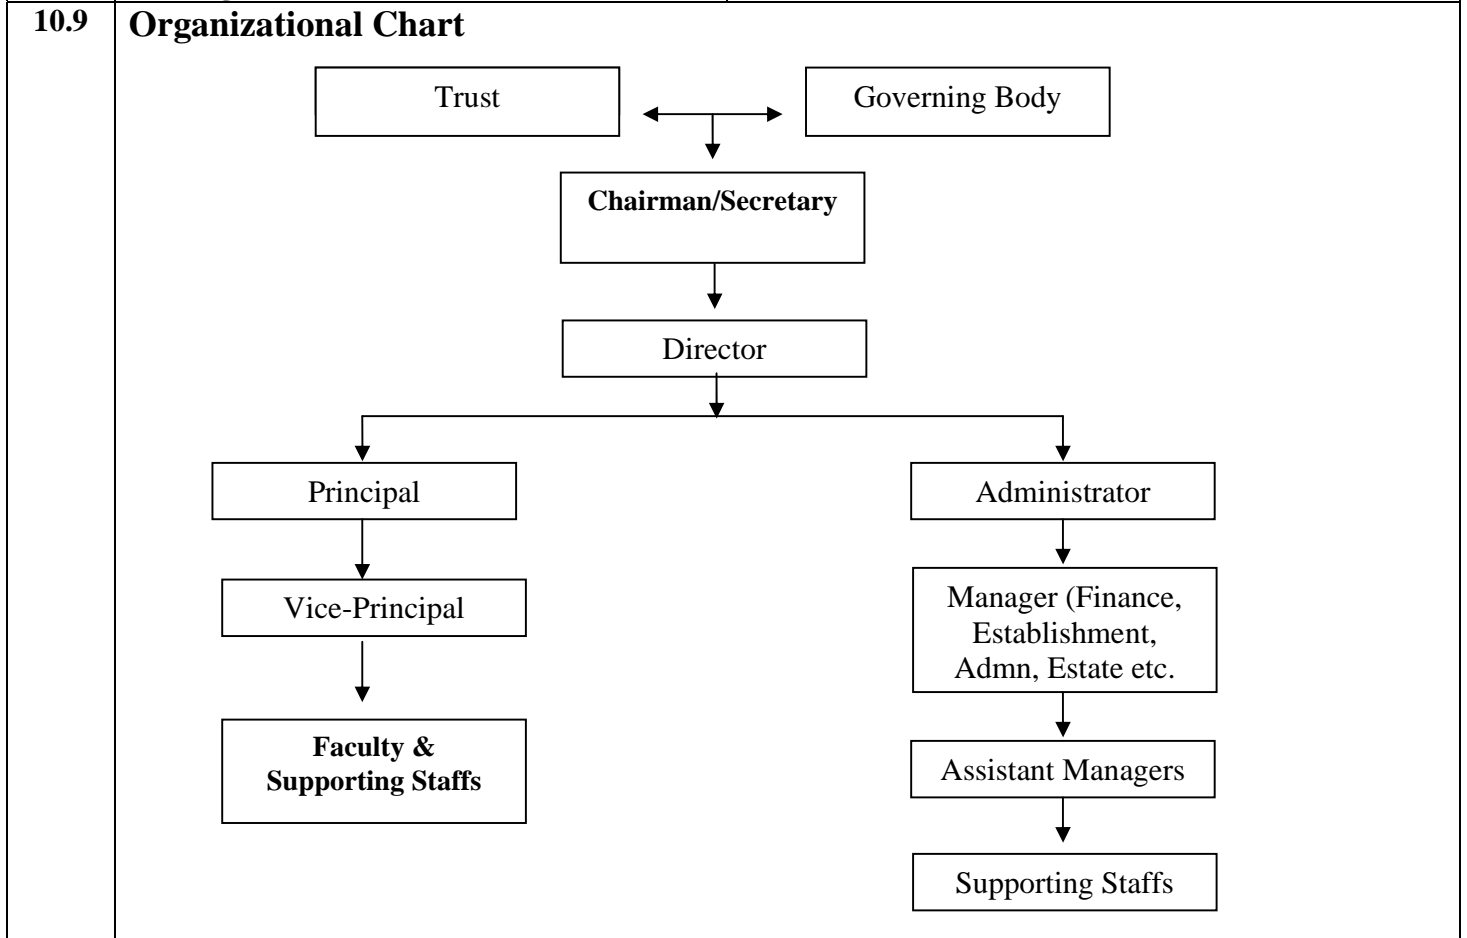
10.9 Organizational Chart

Trust

Governing Body

Chairman/Secretary

Director

Principal

Vice-Principal

Faculty & Supporting Staffs

Administrator

Manager (Finance, Establishment, Admn, Estate etc.

Assistant Managers

Supporting Staffs